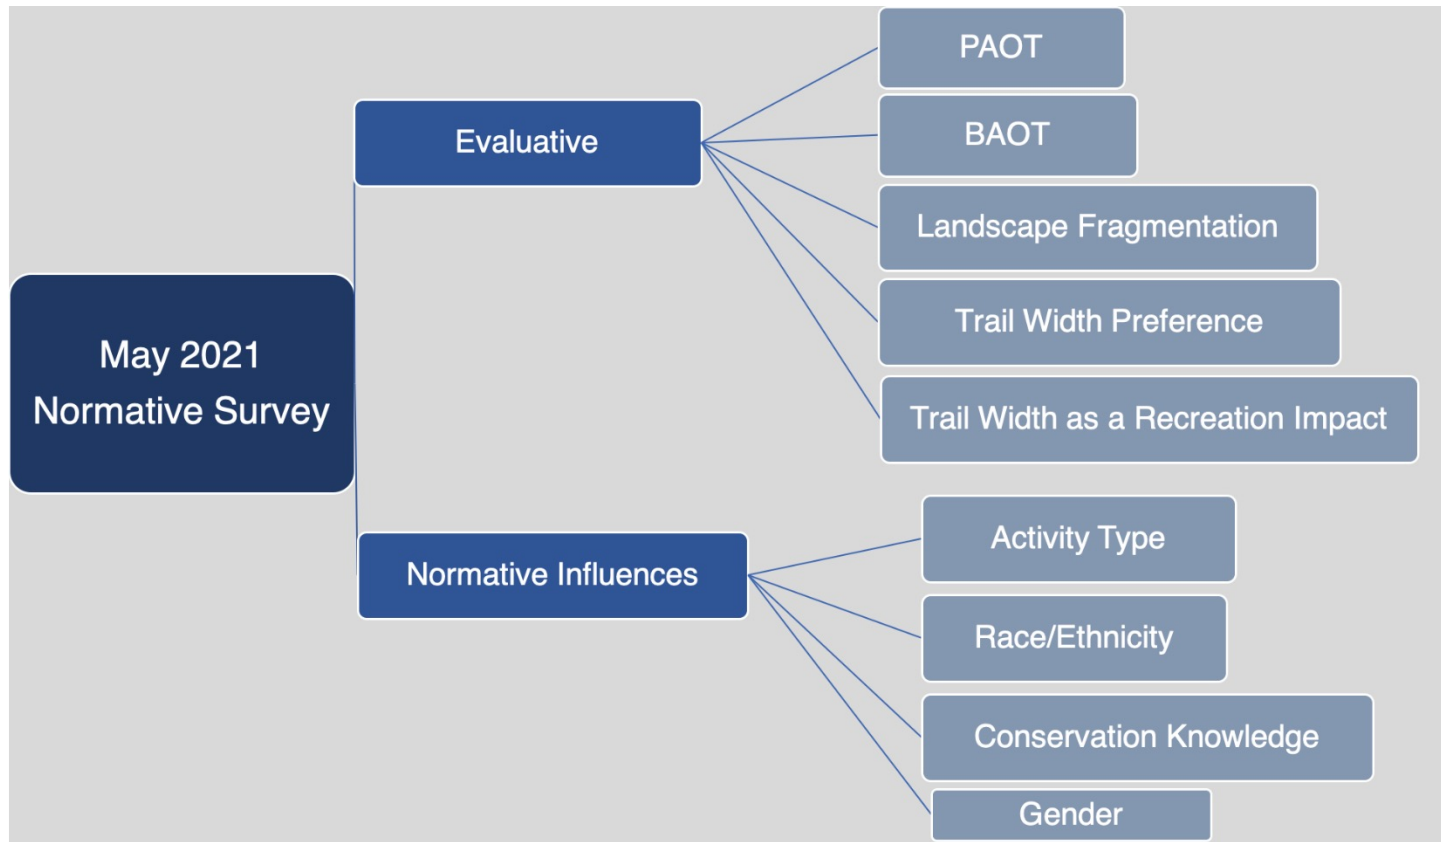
May 2021
Normative Survey

Evaluative

PAOT

BAOT

Landscape Fragmentation

Trail Width Preference

Trail Width as a Recreation Impact

Normative Influences

Activity Type

Race/Ethnicity

Conservation Knowledge

Gender